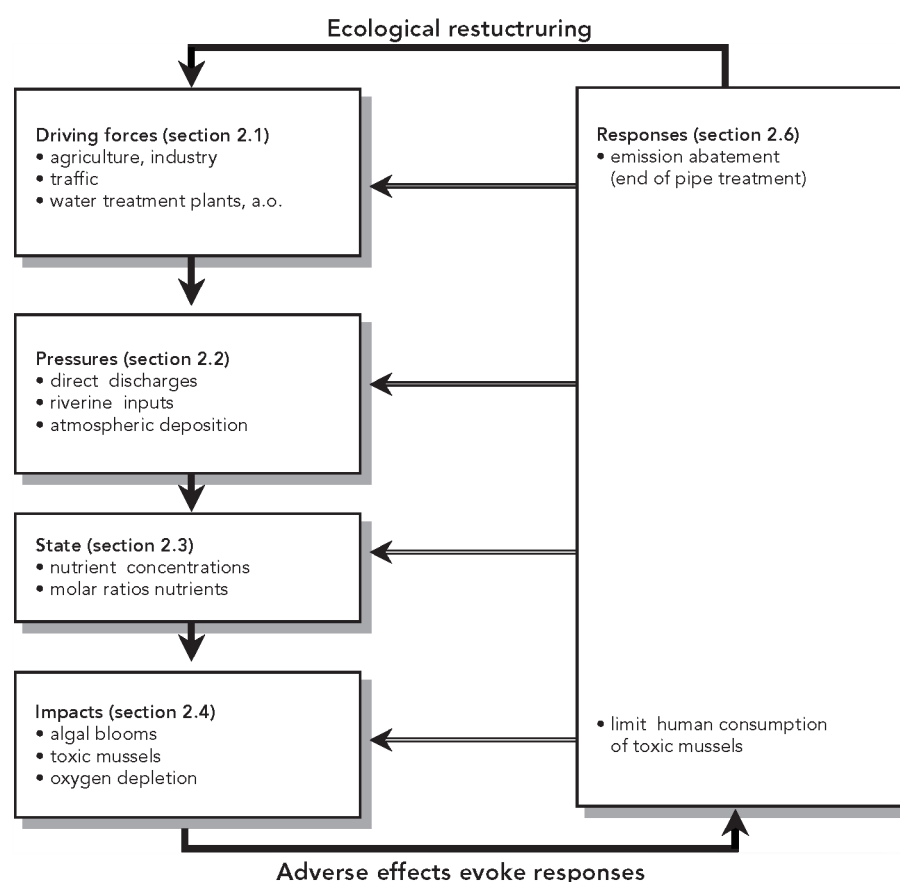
Ecological restuctruring

Driving forces (section 2.1)
• agriculture, industry
• traffic
• water treatment plants, a.o.

Responses (section 2.6)
• emission abatement (end of pipe treatment)

Pressures (section 2.2)
• direct discharges
• riverine inputs
• atmospheric deposition

State (section 2.3)
• nutrient concentrations
• molar ratios nutrients

Impacts (section 2.4)
• algal blooms
• toxic mussels
• oxygen depletion

• limit human consumption of toxic mussels

Adverse effects evoke responses